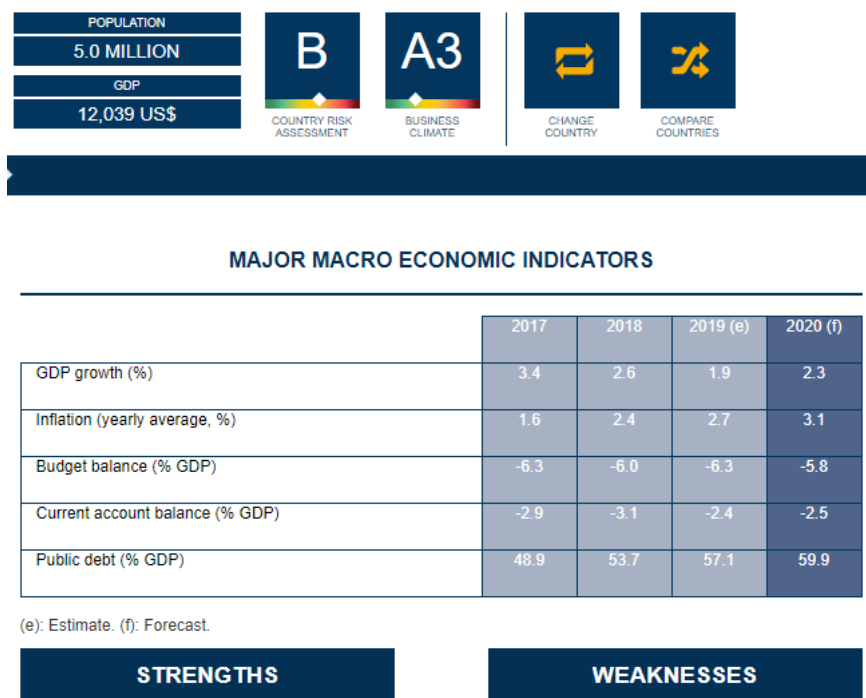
POPULATION
5.0 MILLION
GDP
12,039 US$

B
COUNTRY RISK ASSESSMENT

A3
BUSINESS CLIMATE

CHANGE COUNTRY

COMPARE COUNTRIES

MAJOR MACRO ECONOMIC INDICATORS

| | 2017 | 2018 | 2019 (e) | 2020 (f) |
|---|---|---|---|---|
| GDP growth (%) | 3.4 | 2.6 | 1.9 | 2.3 |
| Inflation (yearly average, %) | 1.6 | 2.4 | 2.7 | 3.1 |
| Budget balance (% GDP) | -6.3 | -6.0 | -6.3 | -5.8 |
| Current account balance (% GDP) | -2.9 | -3.1 | -2.4 | -2.5 |
| Public debt (% GDP) | 48.9 | 53.7 | 57.1 | 59.9 |

(e): Estimate. (f): Forecast.

STRENGTHS

WEAKNESSES